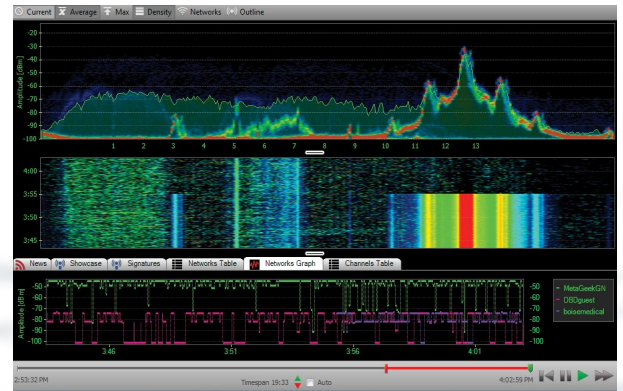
Current Average Max Density Networks Outline

-20
-30
-40
-50
-60
-70
-80
-90
-100
Amplitude [dBm]
1 2 3 4 5 6 7 8 9 10 11 12 13

4:00
3:55
3:50
3:45

News Showcase Signatures Networks Table Networks Graph Channels Table

-50
-60
-70
-80
-90
-100
Amplitude [dBm]
3:46 3:51 3:56 4:01
-50
-60
-70
-80
-90
-100
MetaGeekGN
DBDguest
boisemedical

2:53:32 PM
Timespan 19:33 Auto
4:02:59 PM